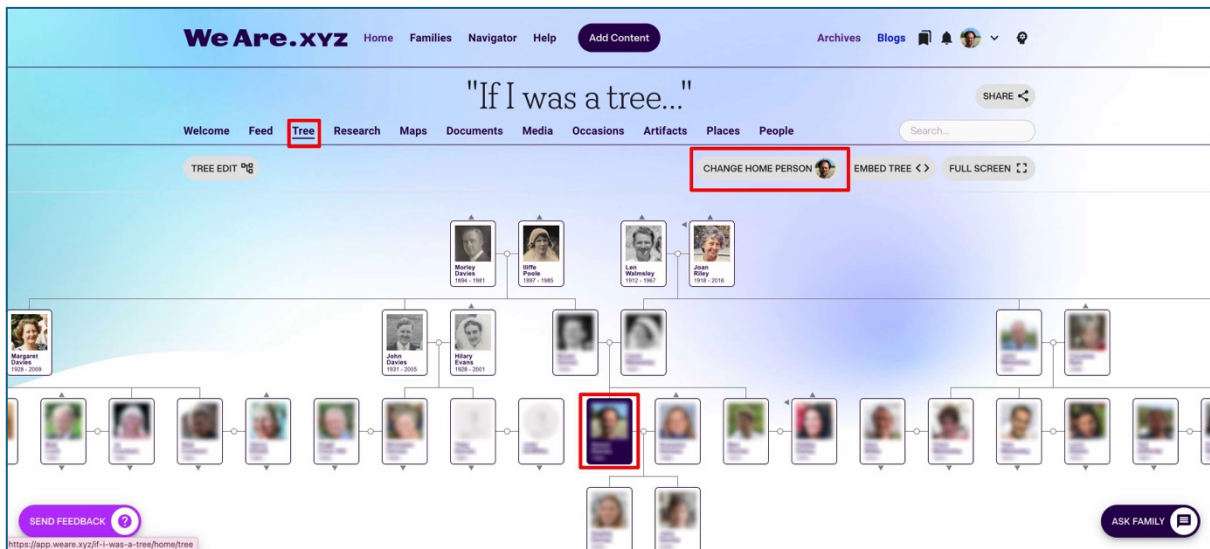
We Are.xyz Home Families Navigator Help Add Content

Archives Blogs

"If I was a tree..."

SHARE

Welcome Feed Tree Research Maps Documents Media Occasions Artifacts Places People

Search...

TREE EDIT

CHANGE HOME PERSON

EMBED TREE < >

FULL SCREEN

Morley Davies 1894 - 1981

Iliffe Poole 1897 - 1985

Len Walmsley 1912 - 1967

Joan Riley 1918 - 2016

Margaret Davies 1928 - 2009

John Davies 1931 - 2005

Hilary Evans 1928 - 2001

SEND FEEDBACK

https://app.weare.xyz/if-i-was-a-tree/home/tree

ASK FAMILY